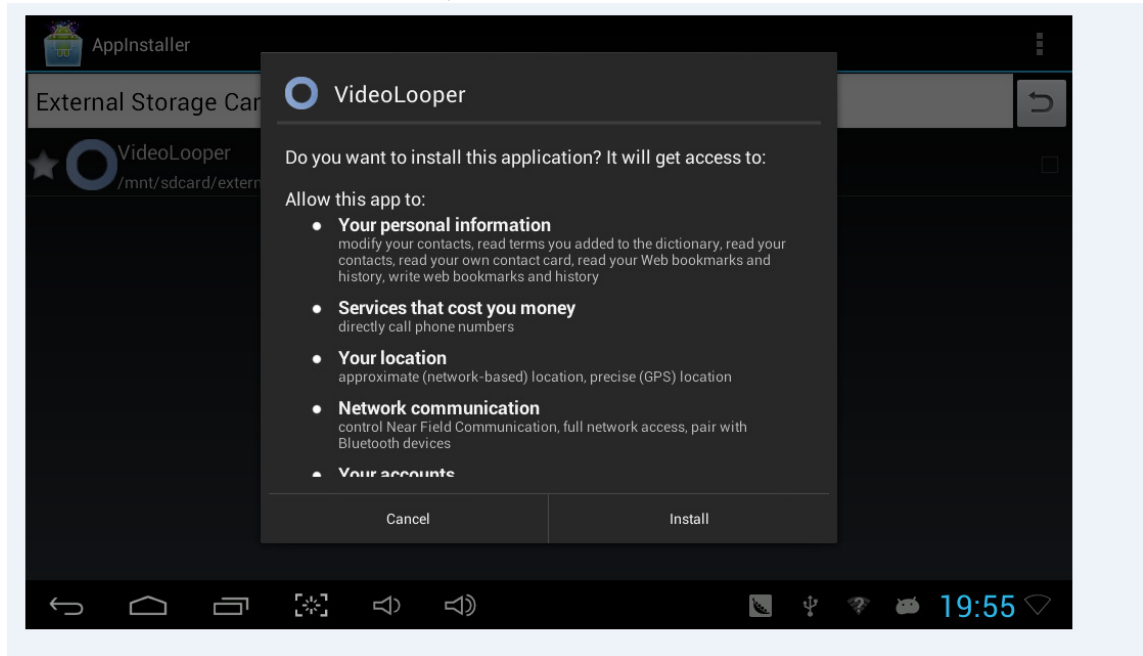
AppInstaller

External Storage Car

VideoLooper
/mnt/sdcard/extern

VideoLooper

Do you want to install this application? It will get access to:

Allow this app to:

- **Your personal information**
modify your contacts, read terms you added to the dictionary, read your contacts, read your own contact card, read your Web bookmarks and history, write web bookmarks and history

- **Services that cost you money**
directly call phone numbers

- **Your location**
approximate (network-based) location, precise (GPS) location

- **Network communication**
control Near Field Communication, full network access, pair with Bluetooth devices

- **Your accounts**

Cancel

Install

19:55